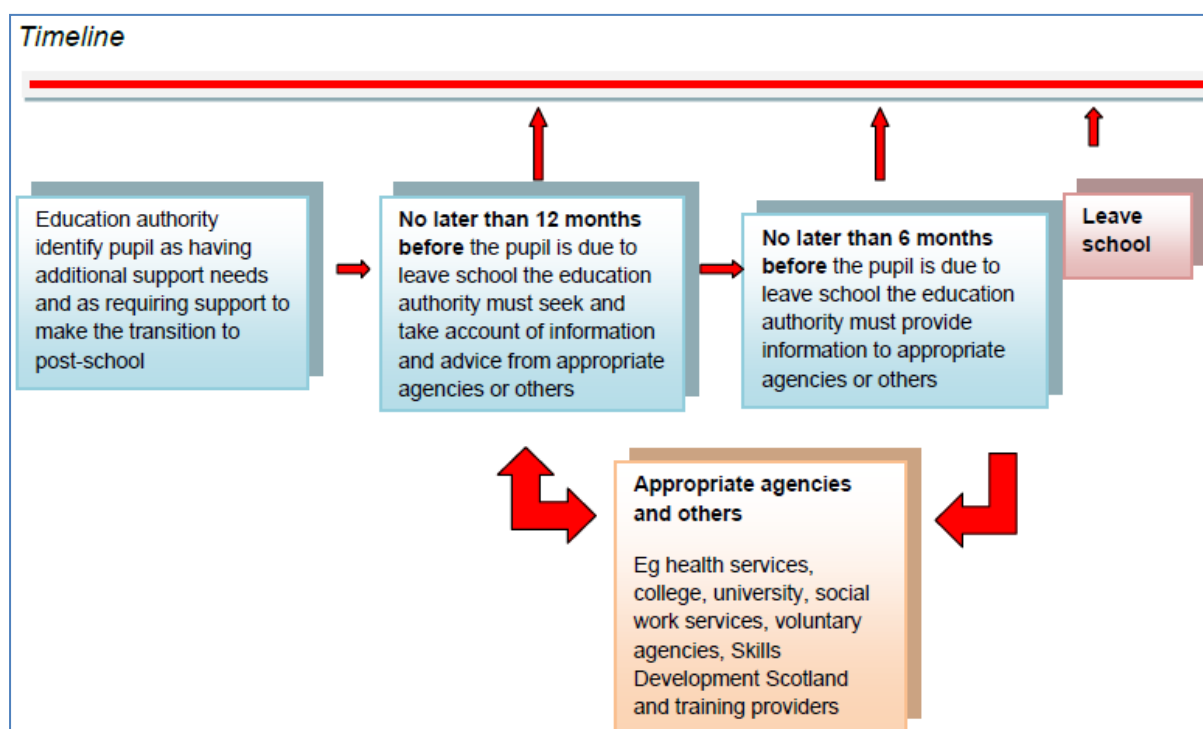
Timeline

Education authority identify pupil as having additional support needs and as requiring support to make the transition to post-school

**No later than 12 months before** the pupil is due to leave school the education authority must seek and take account of information and advice from appropriate agencies or others

**No later than 6 months before** the pupil is due to leave school the education authority must provide information to appropriate agencies or others

**Leave school**

**Appropriate agencies and others**

Eg health services, college, university, social work services, voluntary agencies, Skills Development Scotland and training providers